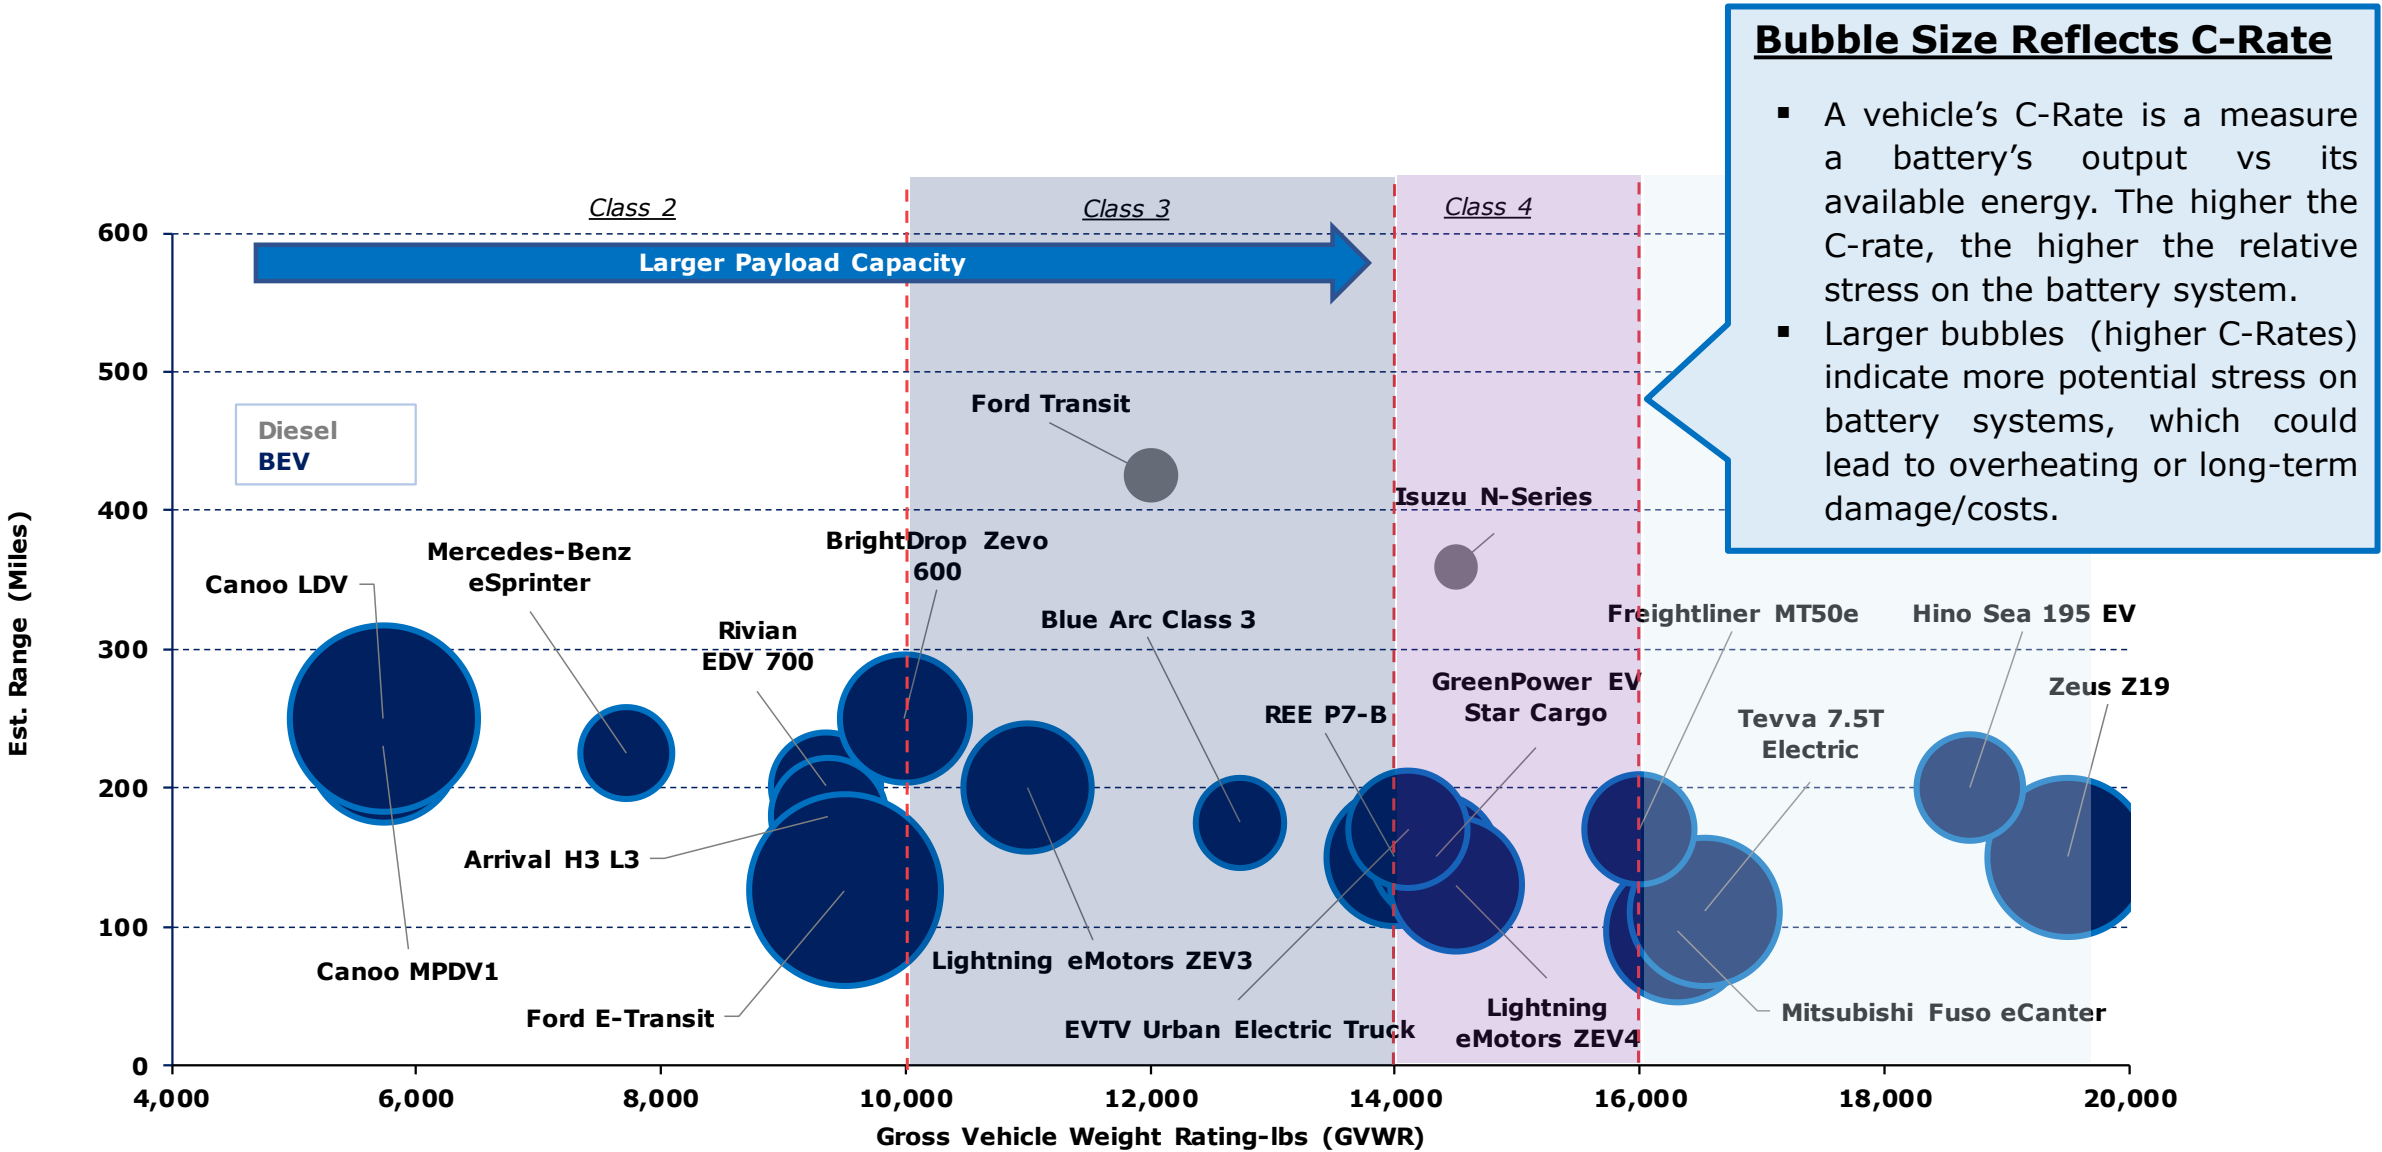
Bubble Size Reflects C-Rate

- A vehicle's C-Rate is a measure a battery's output vs its available energy. The higher the C-rate, the higher the relative stress on the battery system.
- Larger bubbles (higher C-Rates) indicate more potential stress on battery systems, which could lead to overheating or long-term damage/costs.

Class 2
Class 3
Class 4

Larger Payload Capacity

Diesel
BEV

Ford Transit
Isuzu N-Series
Canoo LDV
Mercedes-Benz eSprinter
BrightDrop Zevo 600
Rivian EDV 700
Blue Arc Class 3
Freightliner MT50e
Hino Sea 195 EV
Zeus Z19
GreenPower EV Star Cargo
REE P7-B
Tevva 7.5T Electric
Arrival H3 L3
Canoo MPDV1
Lightning eMotors ZEV3
Ford E-Transit
EVTV Urban Electric Truck
Lightning eMotors ZEV4
Mitsubishi Fuso eCanter

Est. Range (Miles)
600
500
400
300
200
100
0

4,000
6,000
8,000
10,000
12,000
14,000
16,000
18,000
20,000
Gross Vehicle Weight Rating-lbs (GVWR)